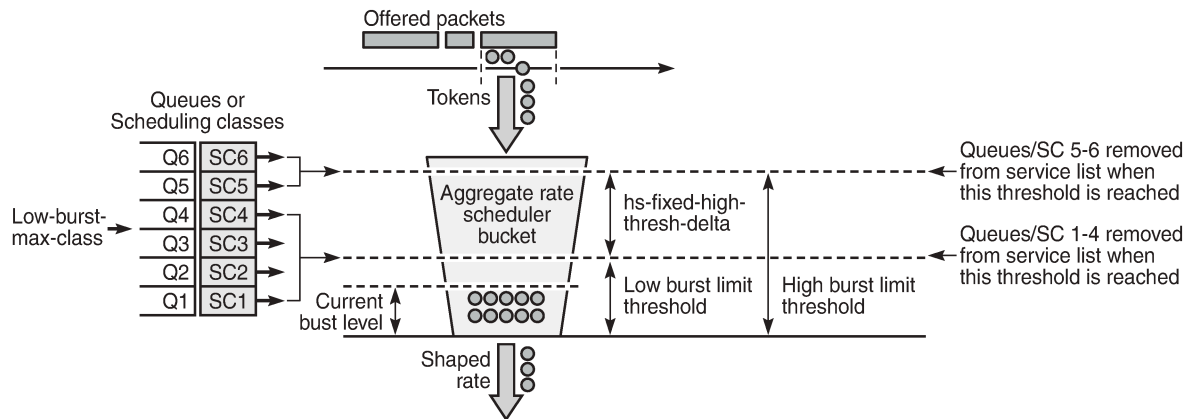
Offered packets

Tokens

Queues or Scheduling classes

| | |
|---|---|
| Q6 | SC6 |
| Q5 | SC5 |
| Q4 | SC4 |
| Q3 | SC3 |
| Q2 | SC2 |
| Q1 | SC1 |

Low-burst-max-class

Aggregate rate scheduler bucket

hs-fixed-high-thresh-delta

Low burst limit threshold

High burst limit threshold

Current bust level

Queues/SC 5-6 removed from service list when this threshold is reached

Queues/SC 1-4 removed from service list when this threshold is reached

Shaped rate